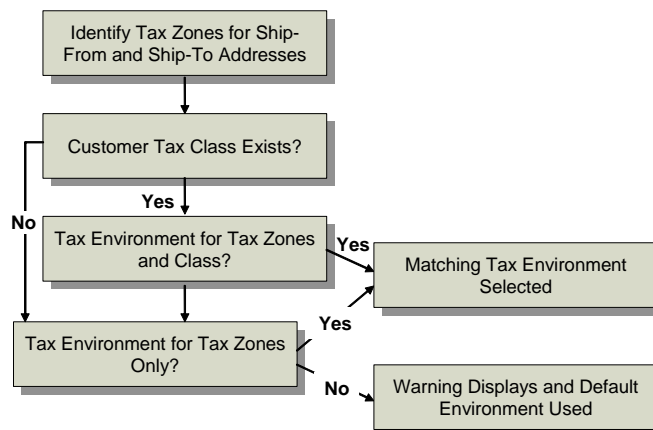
Identify Tax Zones for Ship-From and Ship-To Addresses

Customer Tax Class Exists?

Yes

No

Tax Environment for Tax Zones and Class?

Yes

Matching Tax Environment Selected

Yes

Tax Environment for Tax Zones Only?

No

Warning Displays and Default Environment Used